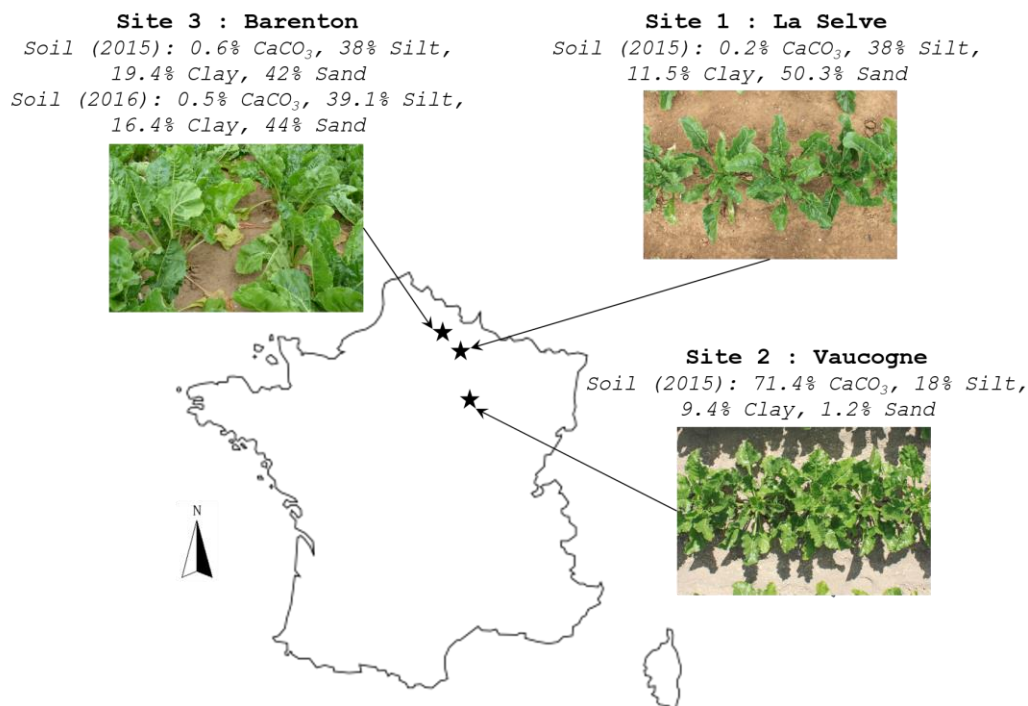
Site 3 : Barenton
Soil (2015): 0.6% $CaCO_3$, 38% Silt, 19.4% Clay, 42% Sand
Soil (2016): 0.5% $CaCO_3$, 39.1% Silt, 16.4% Clay, 44% Sand

Site 1 : La Selve
Soil (2015): 0.2% $CaCO_3$, 38% Silt, 11.5% Clay, 50.3% Sand

Site 2 : Vaucogne
Soil (2015): 71.4% $CaCO_3$, 18% Silt, 9.4% Clay, 1.2% Sand

N